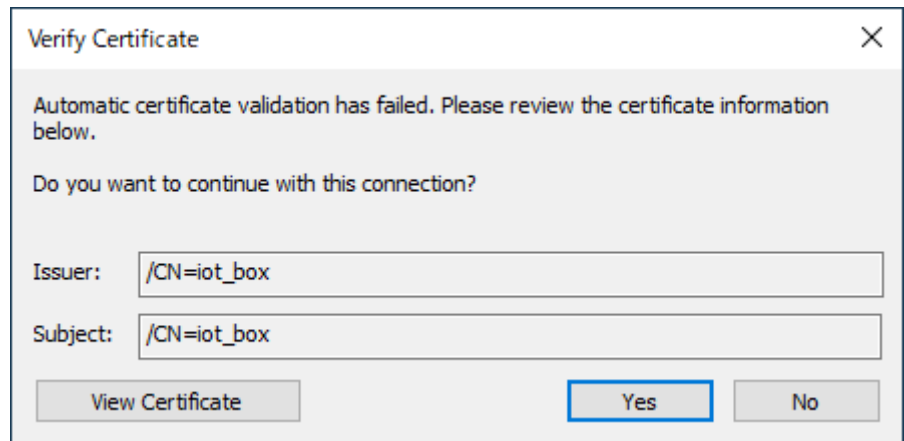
Verify Certificate

X

Automatic certificate validation has failed. Please review the certificate information below.

Do you want to continue with this connection?

Issuer: /CN=iot_box

Subject: /CN=iot_box

View Certificate

Yes

No